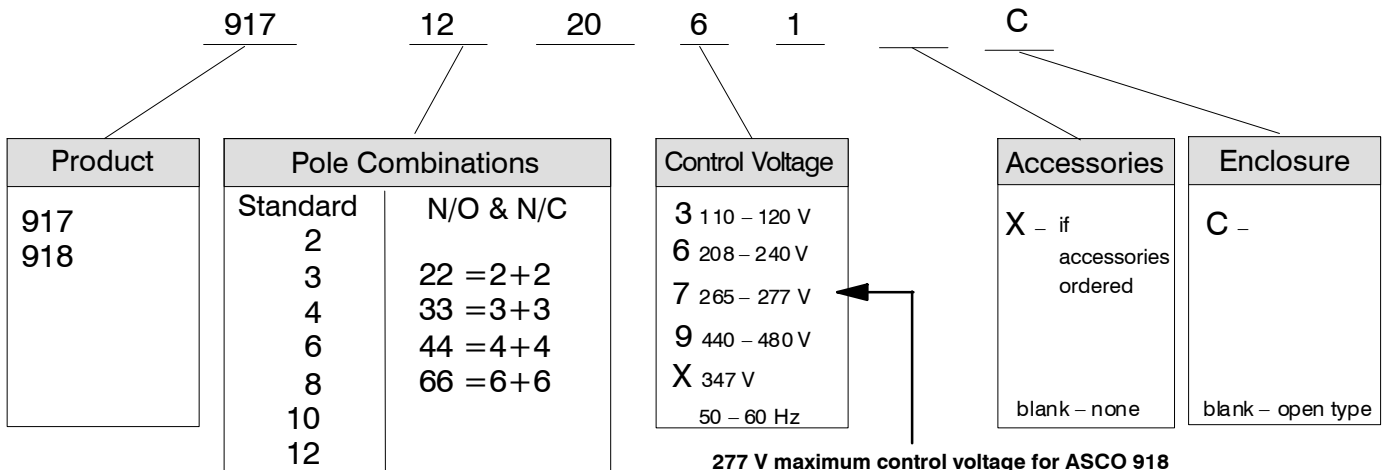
917 12 20 6 1 ___ C

Product
917
918

Pole Combinations

| Standard | N/O & N/C |
|---|---|
| 2 | |
| 3 | 22 = 2+2 |
| 4 | 33 = 3+3 |
| 6 | 44 = 4+4 |
| 8 | 66 = 6+6 |
| 10 | |
| 12 | |

Control Voltage
3 110 – 120 V
6 208 – 240 V
7 265 – 277 V
9 440 – 480 V
X 347 V
50 – 60 Hz

Accessories
X – if accessories ordered
blank – none

Enclosure
C –
blank – open type

277 V maximum control voltage for ASCO 918